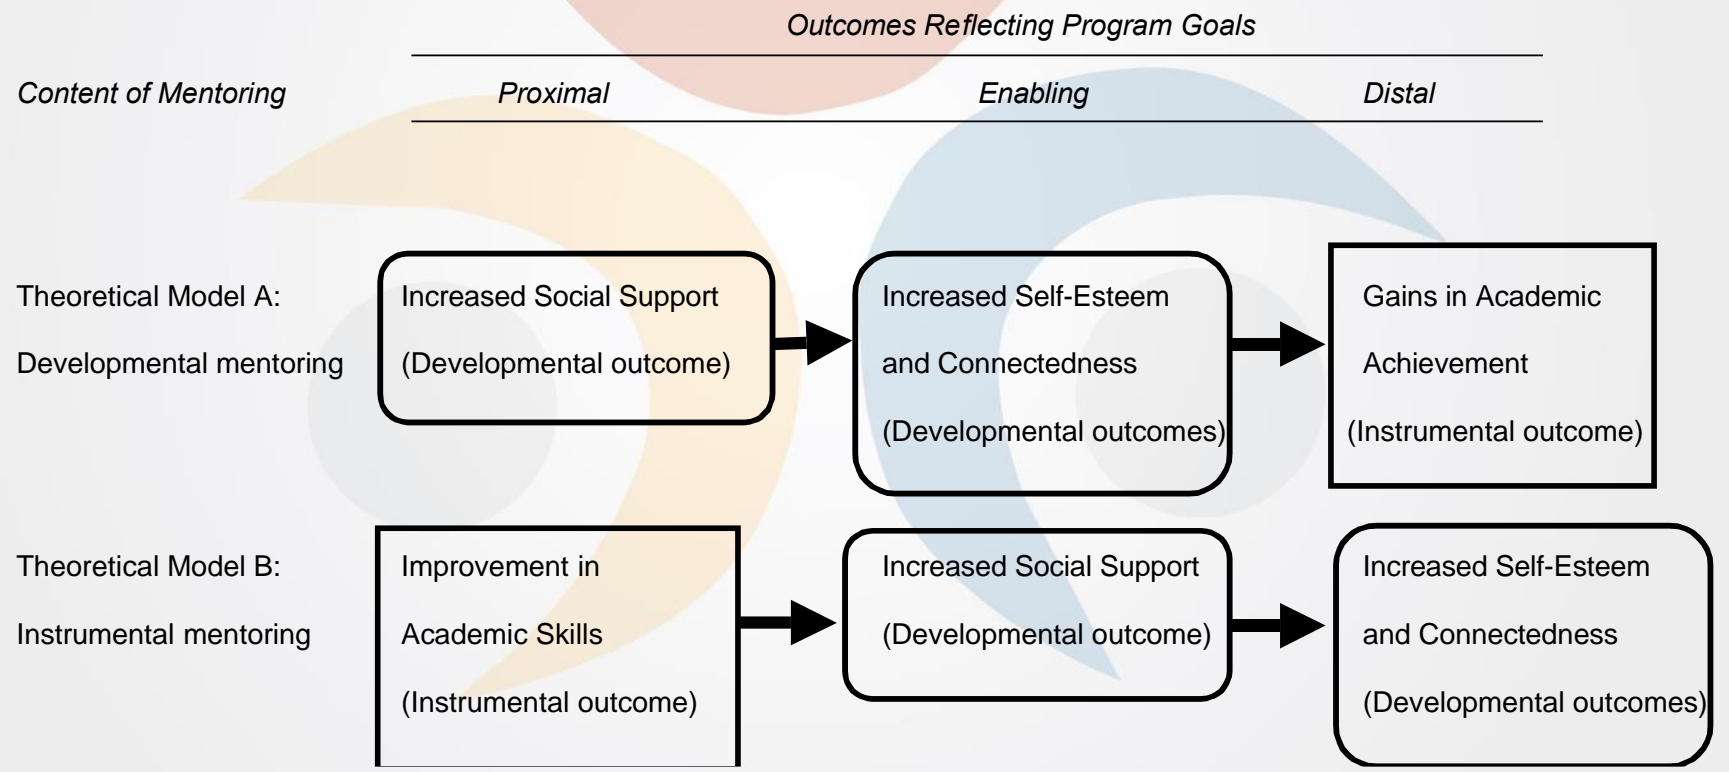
Outcomes Reflecting Program Goals

Content of Mentoring

Proximal

Enabling

Distal

Theoretical Model A:
Developmental mentoring

Increased Social Support
(Developmental outcome)

Increased Self-Esteem
and Connectedness
(Developmental outcomes)

Gains in Academic
Achievement
(Instrumental outcome)

Theoretical Model B:
Instrumental mentoring

Improvement in
Academic Skills
(Instrumental outcome)

Increased Social Support
(Developmental outcome)

Increased Self-Esteem
and Connectedness
(Developmental outcomes)